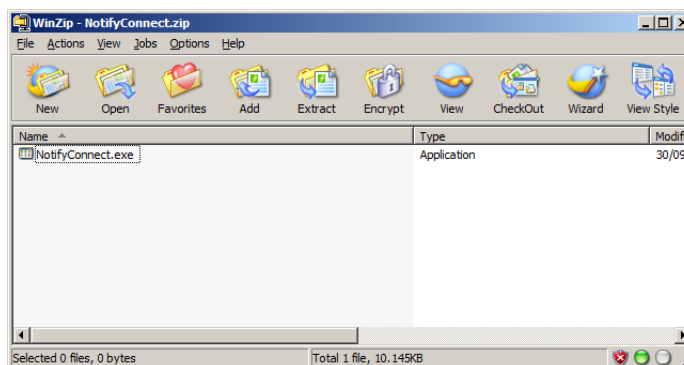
WinZip - NotifyConnect.zip

File Actions View Jobs Options Help

New Open Favorites Add Extract Encrypt View CheckOut Wizard View Style

| Name | Type | Modif |
|---|---|---|
| NotifyConnect.exe | Application | 30/09 |

Selected 0 files, 0 bytes Total 1 file, 10.145KB